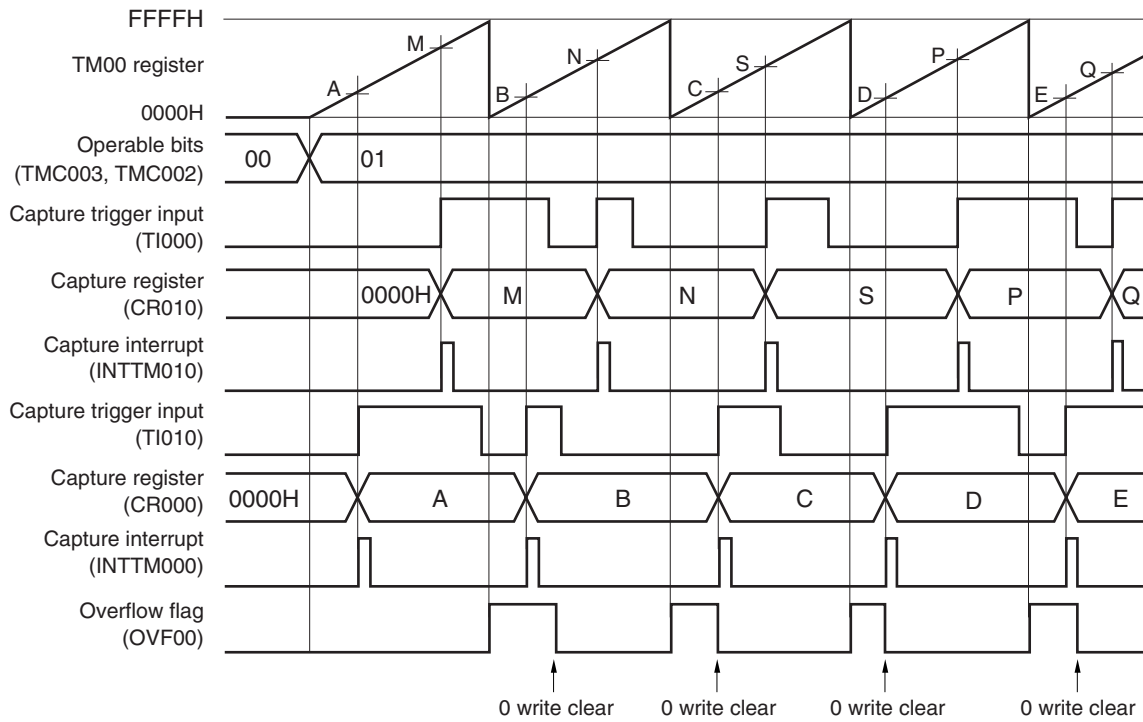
FFFFH

TM00 register

0000H

M A N B S C P D Q E

Operable bits (TMC003, TMC002)

00 01

Capture trigger input (TI000)

Capture register (CR010)

0000H M N S P Q

Capture interrupt (INTTM010)

Capture trigger input (TI010)

Capture register (CR000)

0000H A B C D E

Capture interrupt (INTTM000)

Overflow flag (OVF00)

0 write clear 0 write clear 0 write clear 0 write clear